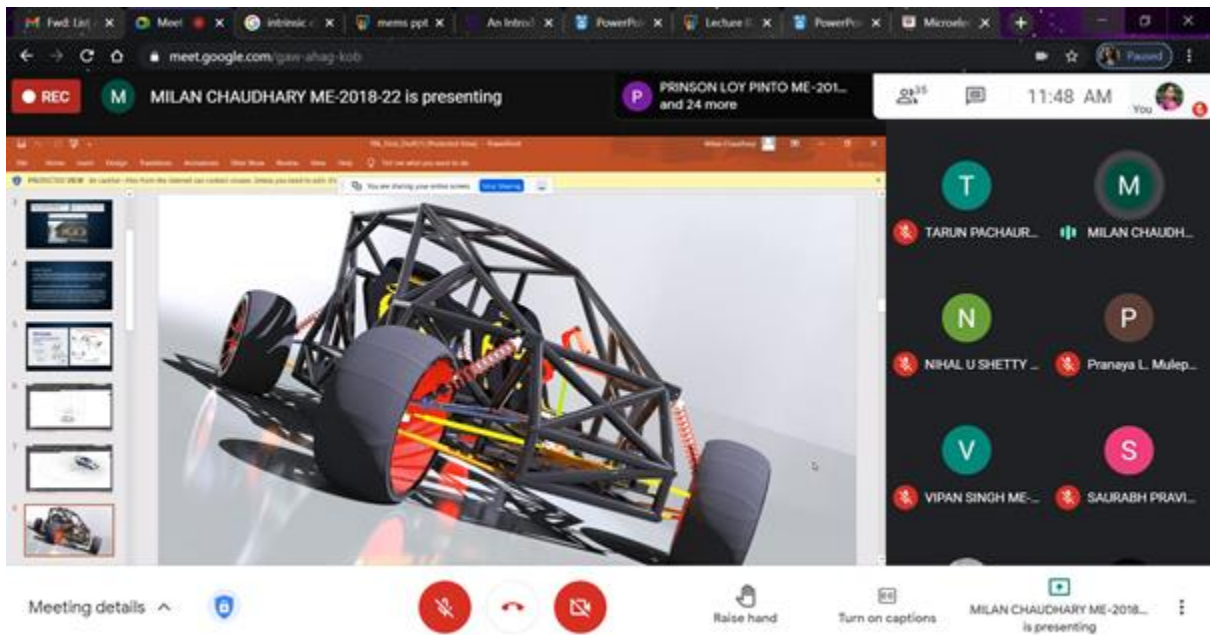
Fwd: List | Meet | intrinsic | mems ppt | An Introd | PowerPo | Lecture | PowerPo | Microelec

meet.google.com/gaw-ahag-kob

Paused

REC

M MILAN CHAUDHARY ME-2018-22 is presenting

P PRINSON LOY PINTO ME-201... and 24 more

35

11:48 AM

You

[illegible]

File Home Insert Design Transitions Animations Slide Show Review View Help Tell me what you want to do

PROTECTED VIEW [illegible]

You are sharing your entire screen. Stop Sharing

2

4

5

6

7

8

T TARUN PACHAUR...

M MILAN CHAUDH...

N NIHAL U SHETTY ...

P Pranaya L. Mulep...

V VIPAN SINGH ME-...

S SAURABH PRAVI...

Meeting details

Raise hand

Turn on captions

MILAN CHAUDHARY ME-2018... is presenting